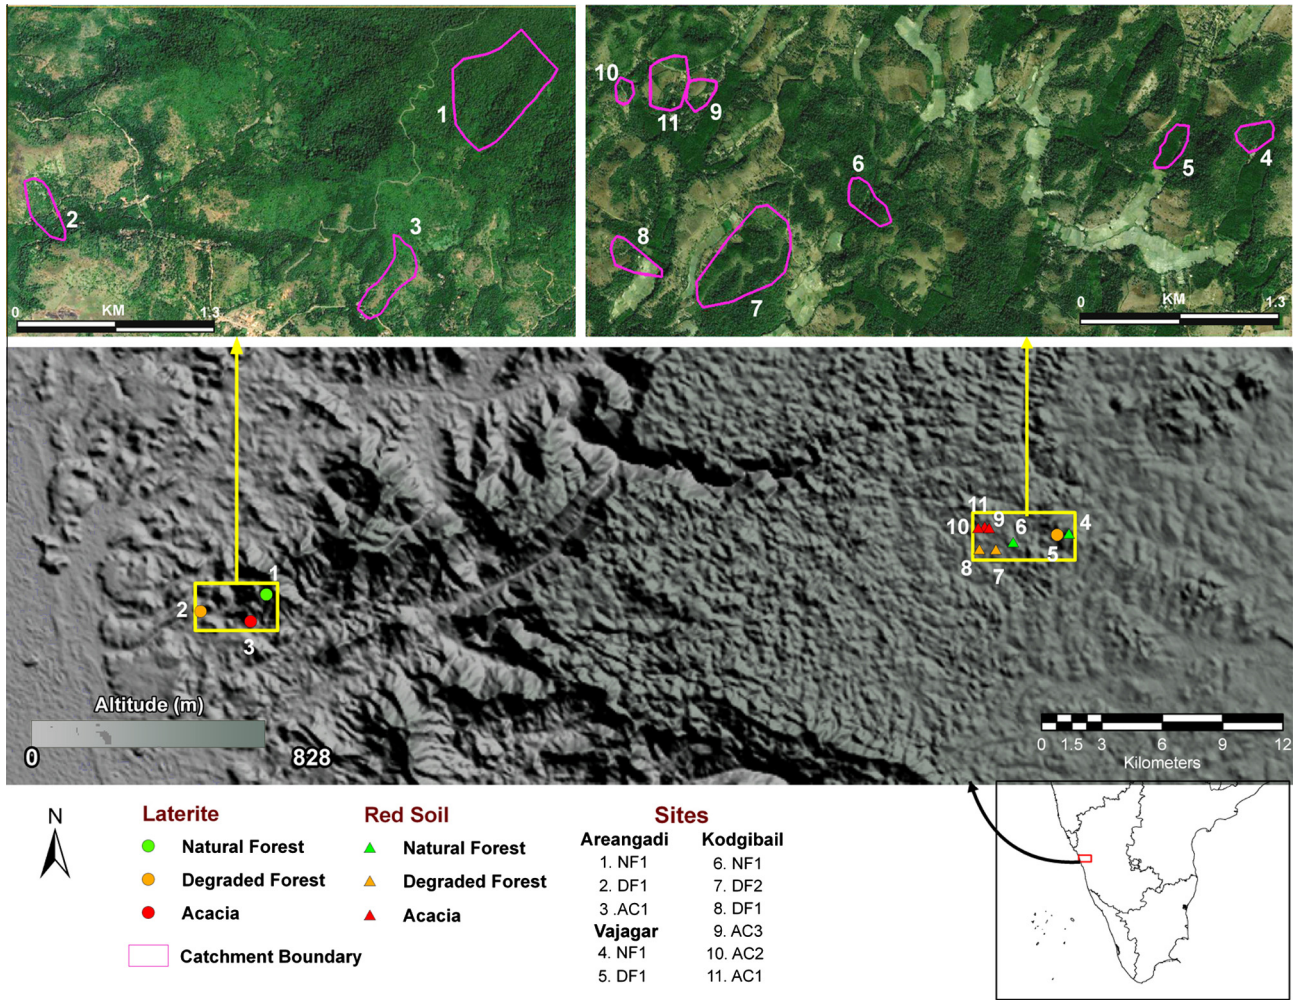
1
2
3
0 KM 1.3

10
11
9
6
5
4
8
7
0 KM 1.3

11
10 9
6 4
5
8 7
1
2
3

Altitude (m)
0 828

0 1.5 3 6 9 12
Kilometers

N

Laterite
Natural Forest
Degraded Forest
Acacia

Catchment Boundary

Red Soil
Natural Forest
Degraded Forest
Acacia

Sites
Areangadi
1. NF1
2. DF1
3 .AC1
Vajagar
4. NF1
5. DF1

Kodgibail
6. NF1
7. DF2
8. DF1
9. AC3
10. AC2
11. AC1